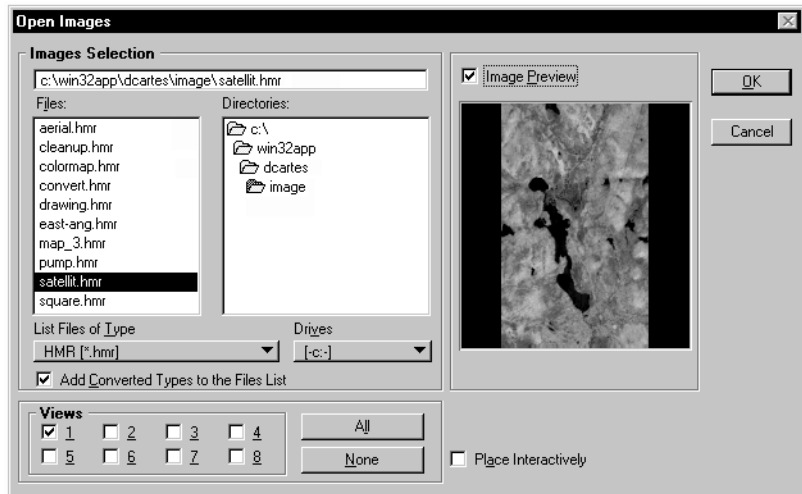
Open Images

Images Selection

c:\win32app\dcartes\image\satellit.hmr

Files:

aerial.hmr
cleanup.hmr
colormap.hmr
convert.hmr
drawing.hmr
east-ang.hmr
map_3.hmr
pump.hmr
satellit.hmr
square.hmr

Directories:

c:\
win32app
dcartes
image

List Files of Type

HMR [*.hmr]

Drives

[-c:-]

☑ Add Converted Types to the Files List

☑ Image Preview

OK

Cancel

Views

☑ 1 ☐ 2 ☐ 3 ☐ 4
☐ 5 ☐ 6 ☐ 7 ☐ 8

All

None

☐ Place Interactively